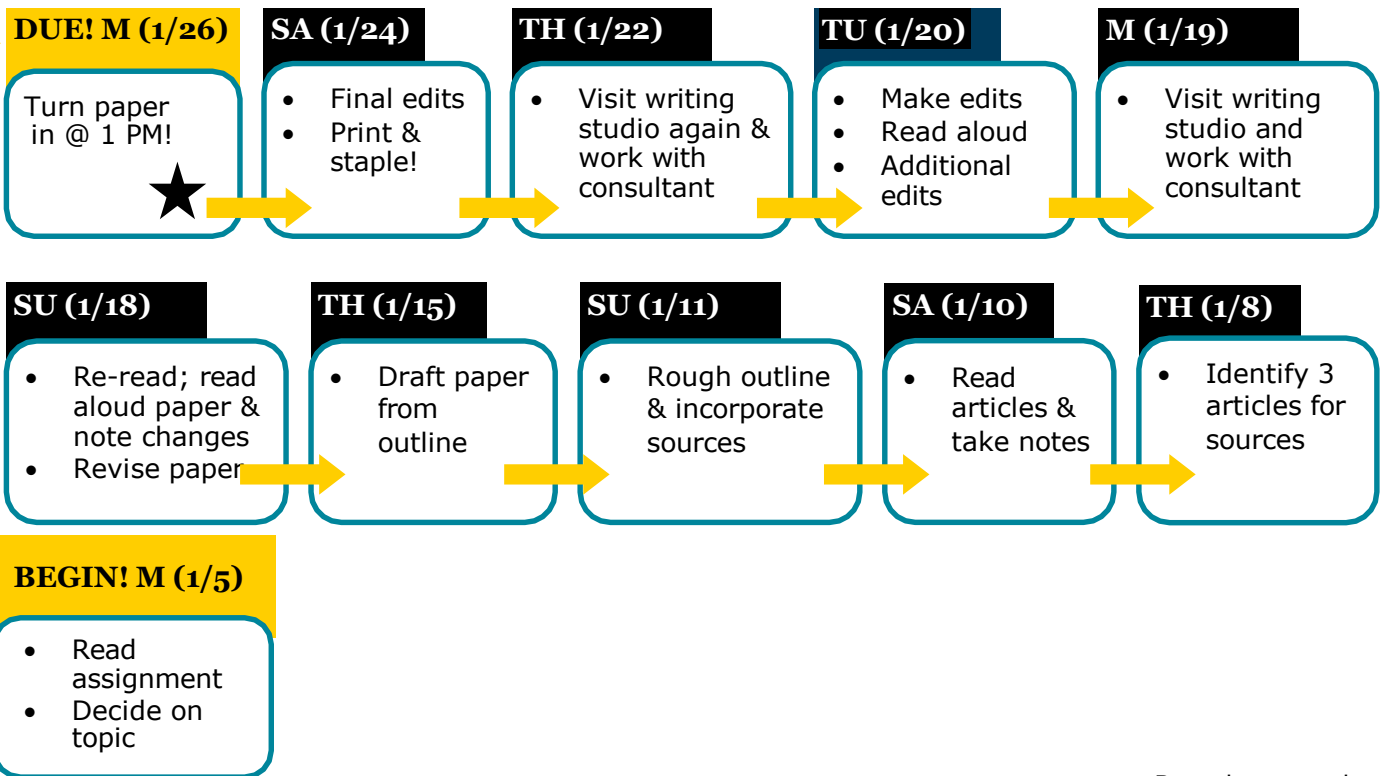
DUE! M (1/26)

Turn paper in @ 1 PM!

SA (1/24)

- Final edits
- Print & staple!

TH (1/22)

- Visit writing studio again & work with consultant

TU (1/20)

- Make edits
- Read aloud
- Additional edits

M (1/19)

- Visit writing studio and work with consultant

SU (1/18)

- Re-read; read aloud paper & note changes
- Revise paper

TH (1/15)

- Draft paper from outline

SU (1/11)

- Rough outline & incorporate sources

SA (1/10)

- Read articles & take notes

TH (1/8)

- Identify 3 articles for sources

BEGIN! M (1/5)

- Read assignment
- Decide on topic

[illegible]